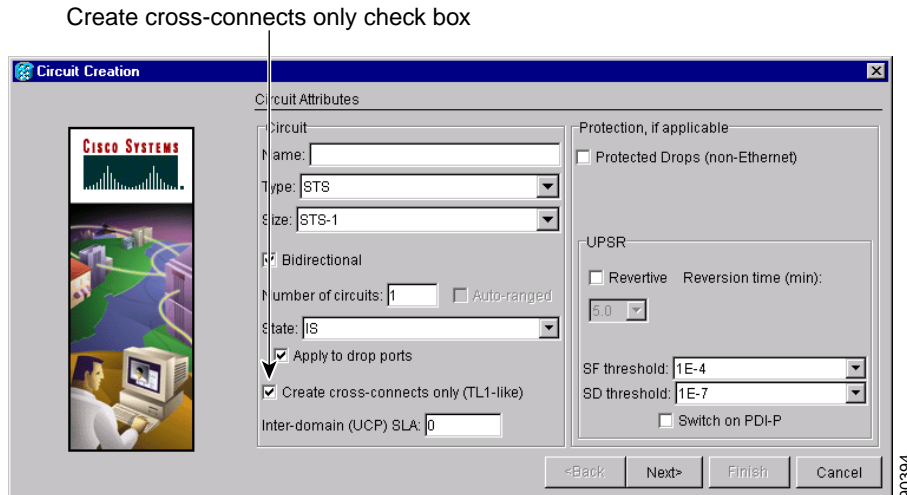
Create cross-connects only check box

Circuit Creation

Circuit Attributes

Circuit

Name:

Type: STS

Size: STS-1

Bidirectional

Number of circuits: 1

Auto-ranged

State: IS

Apply to drop ports

Create cross-connects only (TL1-like)

Inter-domain (UCP) SLA: 0

Protection, if applicable

Protected Drops (non-Ethernet)

UPSR

Revertive Reversion time (min):

5.0

SF threshold: 1E-4

SD threshold: 1E-7

Switch on PDI-P

CISCO SYSTEMS

<Back Next> Finish Cancel

90394